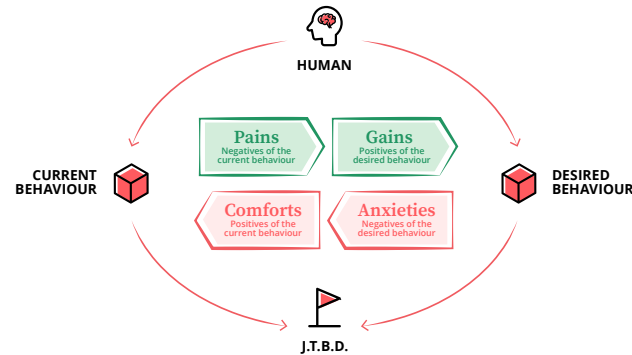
HUMAN

CURRENT BEHAVIOUR

Pains
Negatives of the current behaviour

Gains
Positives of the desired behaviour

DESIRED BEHAVIOUR

Comforts
Positives of the current behaviour

Anxieties
Negatives of the desired behaviour

J.T.B.D.